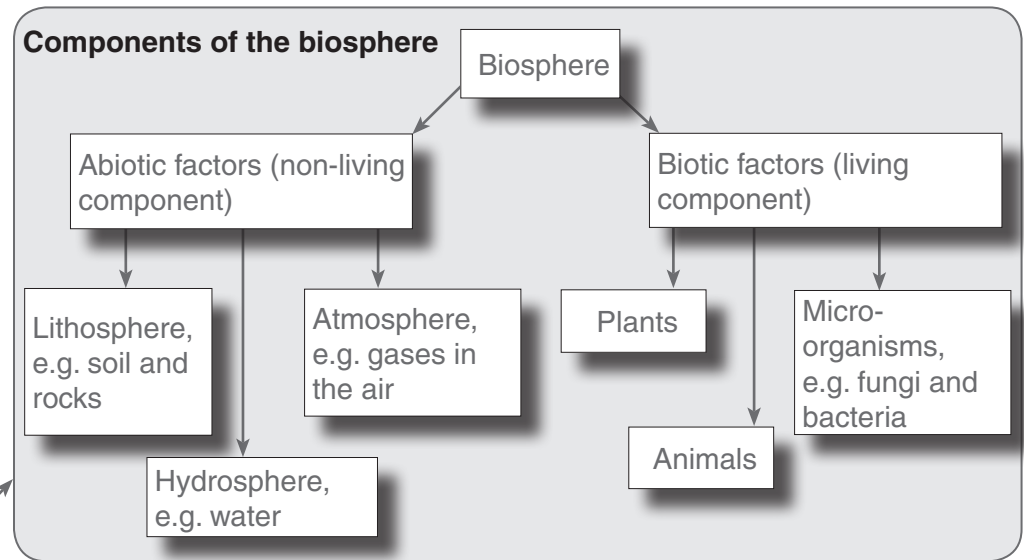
Components of the biosphere

Biosphere

Abiotic factors (non-living component)

Biotic factors (living component)

Lithosphere, e.g. soil and rocks

Hydrosphere, e.g. water

Atmosphere, e.g. gases in the air

Plants

Animals

Micro-organisms, e.g. fungi and bacteria